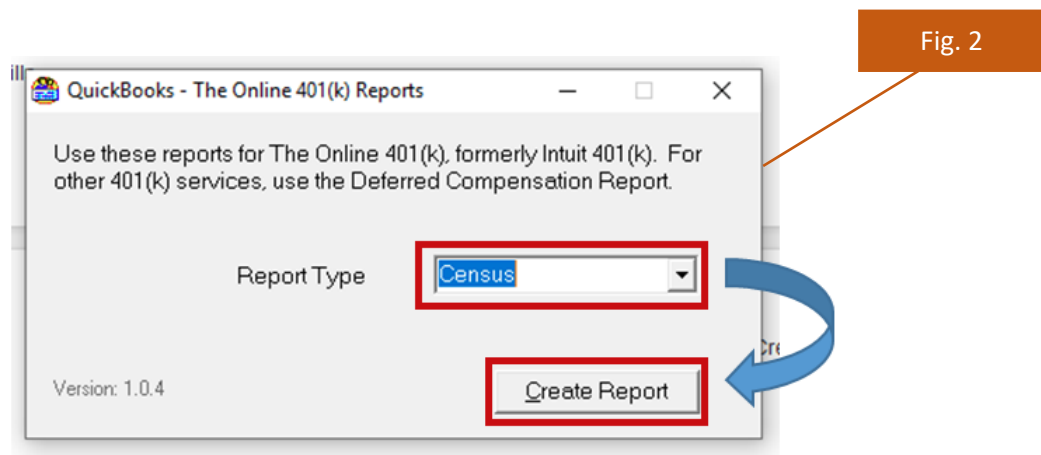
Fig. 2

ill

QuickBooks - The Online 401(k) Reports

Use these reports for The Online 401(k), formerly Intuit 401(k). For other 401(k) services, use the Deferred Compensation Report.

Report Type Census

Cre

Version: 1.0.4

Create Report